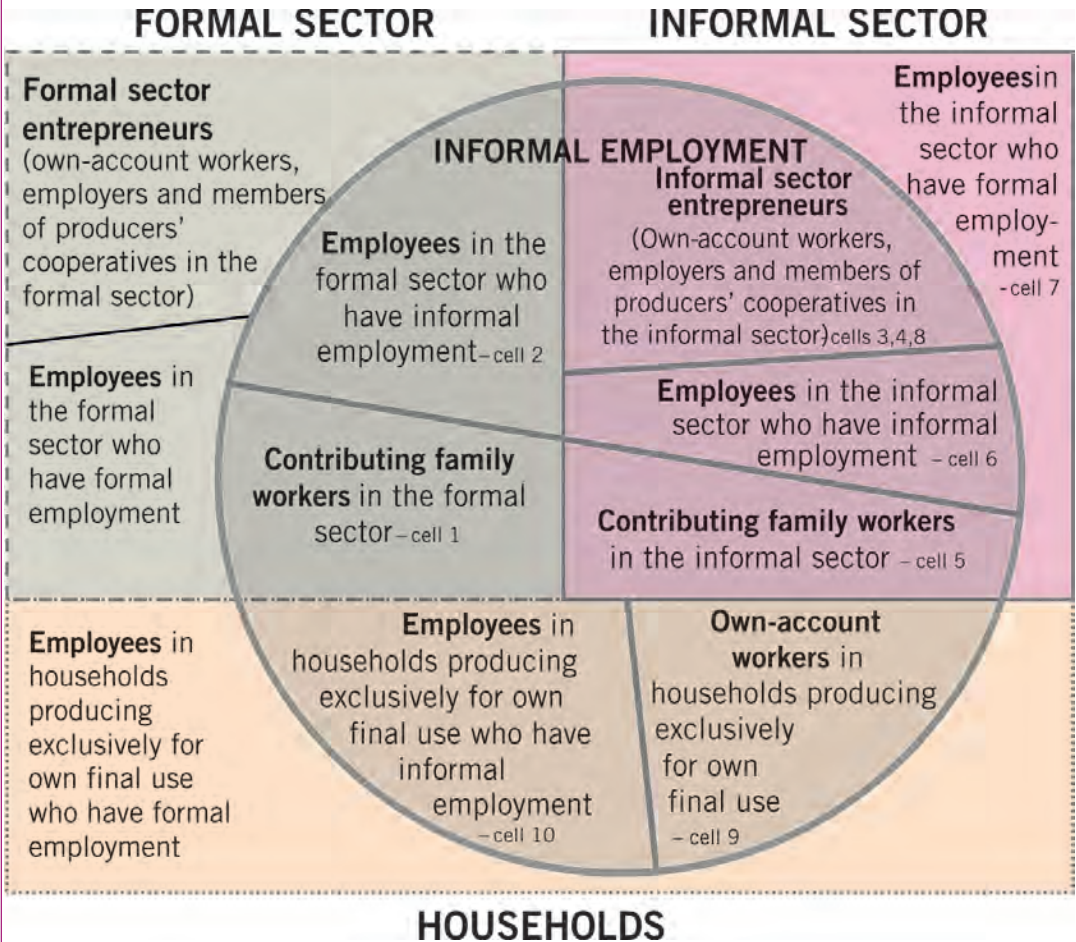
FORMAL SECTOR

INFORMAL SECTOR

Formal sector entrepreneurs (own-account workers, employers and members of producers' cooperatives in the formal sector)

Employeesin the informal sector who have formal employment -cell 7

INFORMAL EMPLOYMENT

Informal sector entrepreneurs (Own-account workers, employers and members of producers' cooperatives in the informal sector)cells 3,4,8

Employees in the formal sector who have informal employment – cell 2

Employees in the formal sector who have formal employment

Employees in the informal sector who have informal employment – cell 6

Contributing family workers in the formal sector – cell 1

Contributing family workers in the informal sector – cell 5

Employees in households producing exclusively for own final use who have formal employment

Employees in households producing exclusively for own final use who have informal employment – cell 10

Own-account workers in households producing exclusively for own final use – cell 9

HOUSEHOLDS